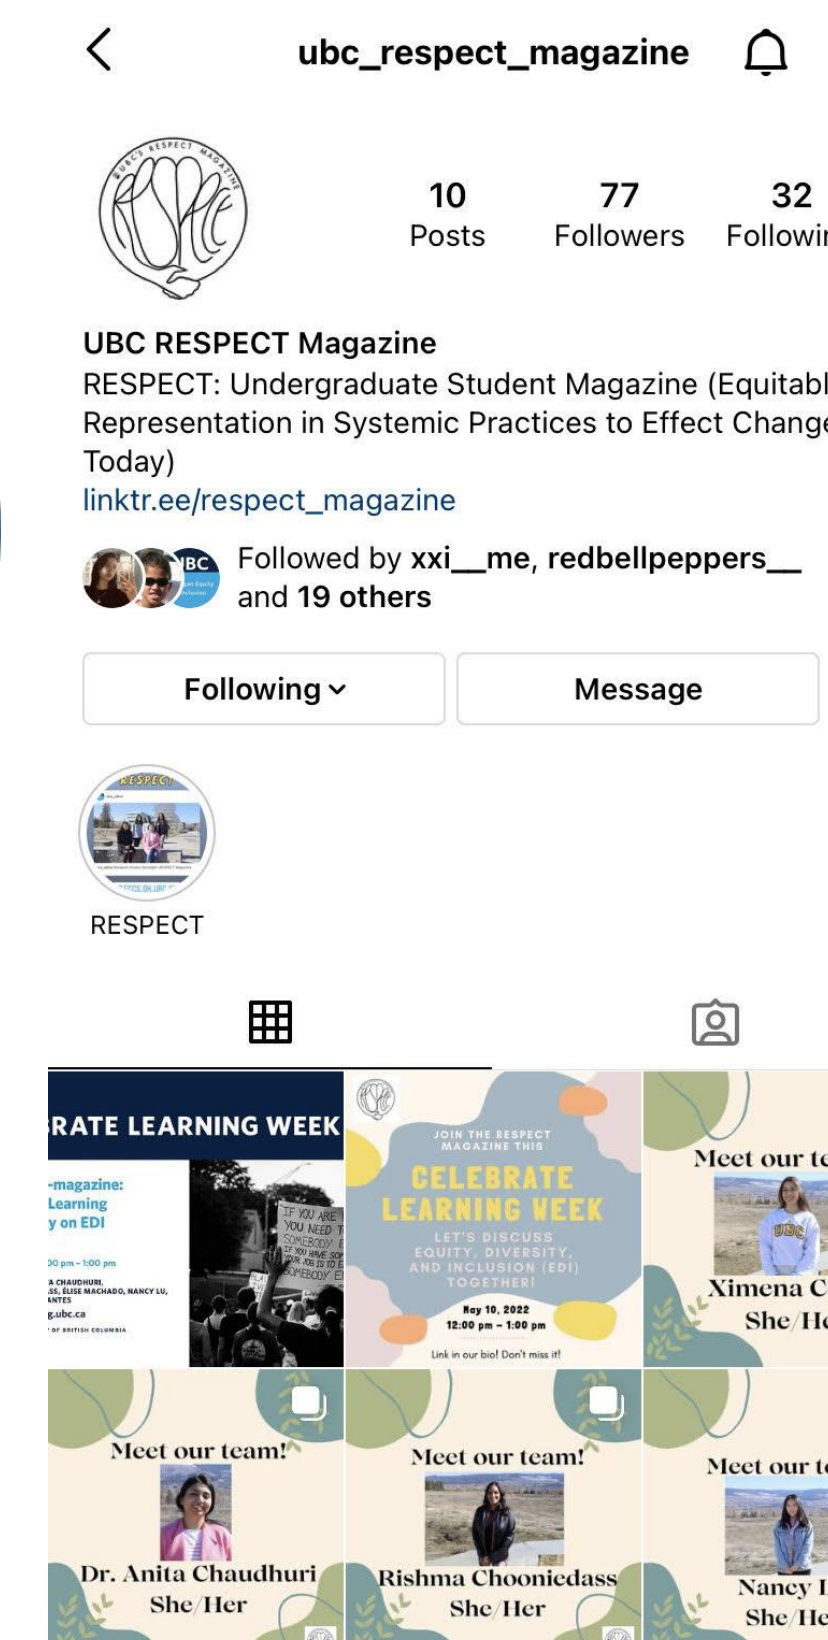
ubc_respect_magazine

UBC'S RESPECT MAGAZINE

10 Posts
77 Followers
32 Followi

UBC RESPECT Magazine
RESPECT: Undergraduate Student Magazine (Equitabl Representation in Systemic Practices to Effect Change Today)
linktr.ee/respect_magazine

IBC

Followed by xxi__me, redbellpeppers__ and 19 others

Following
Message

RESPECT

RESPECT

RATE LEARNING WEEK
-magazine: Learning y on EDI
00 pm - 1:00 pm
A CHAUDHURI, SS, ELISE MACHADO, NANCY LU, ANTES
g.ubc.ca
OF BRITISH COLUMBIA

IF YOU ARE YOU NEED T SOMEBODY IF YOU HAVE SO YOUR JOB IS TO SOMEBODY E

JOIN THE RESPECT MAGAZINE THIS
CELEBRATE LEARNING WEEK
LET'S DISCUSS EQUITY, DIVERSITY, AND INCLUSION (EDI) TOGETHER!
May 10, 2022
12:00 pm - 1:00 pm
Link in our bio! Don't miss it!

Meet our te
UBC
Ximena C
She/He

Meet our team!
Dr. Anita Chaudhuri
She/Her

Meet our team!
Rishma Chooniedass
She/Her

Meet our te
Nancy L
She/He